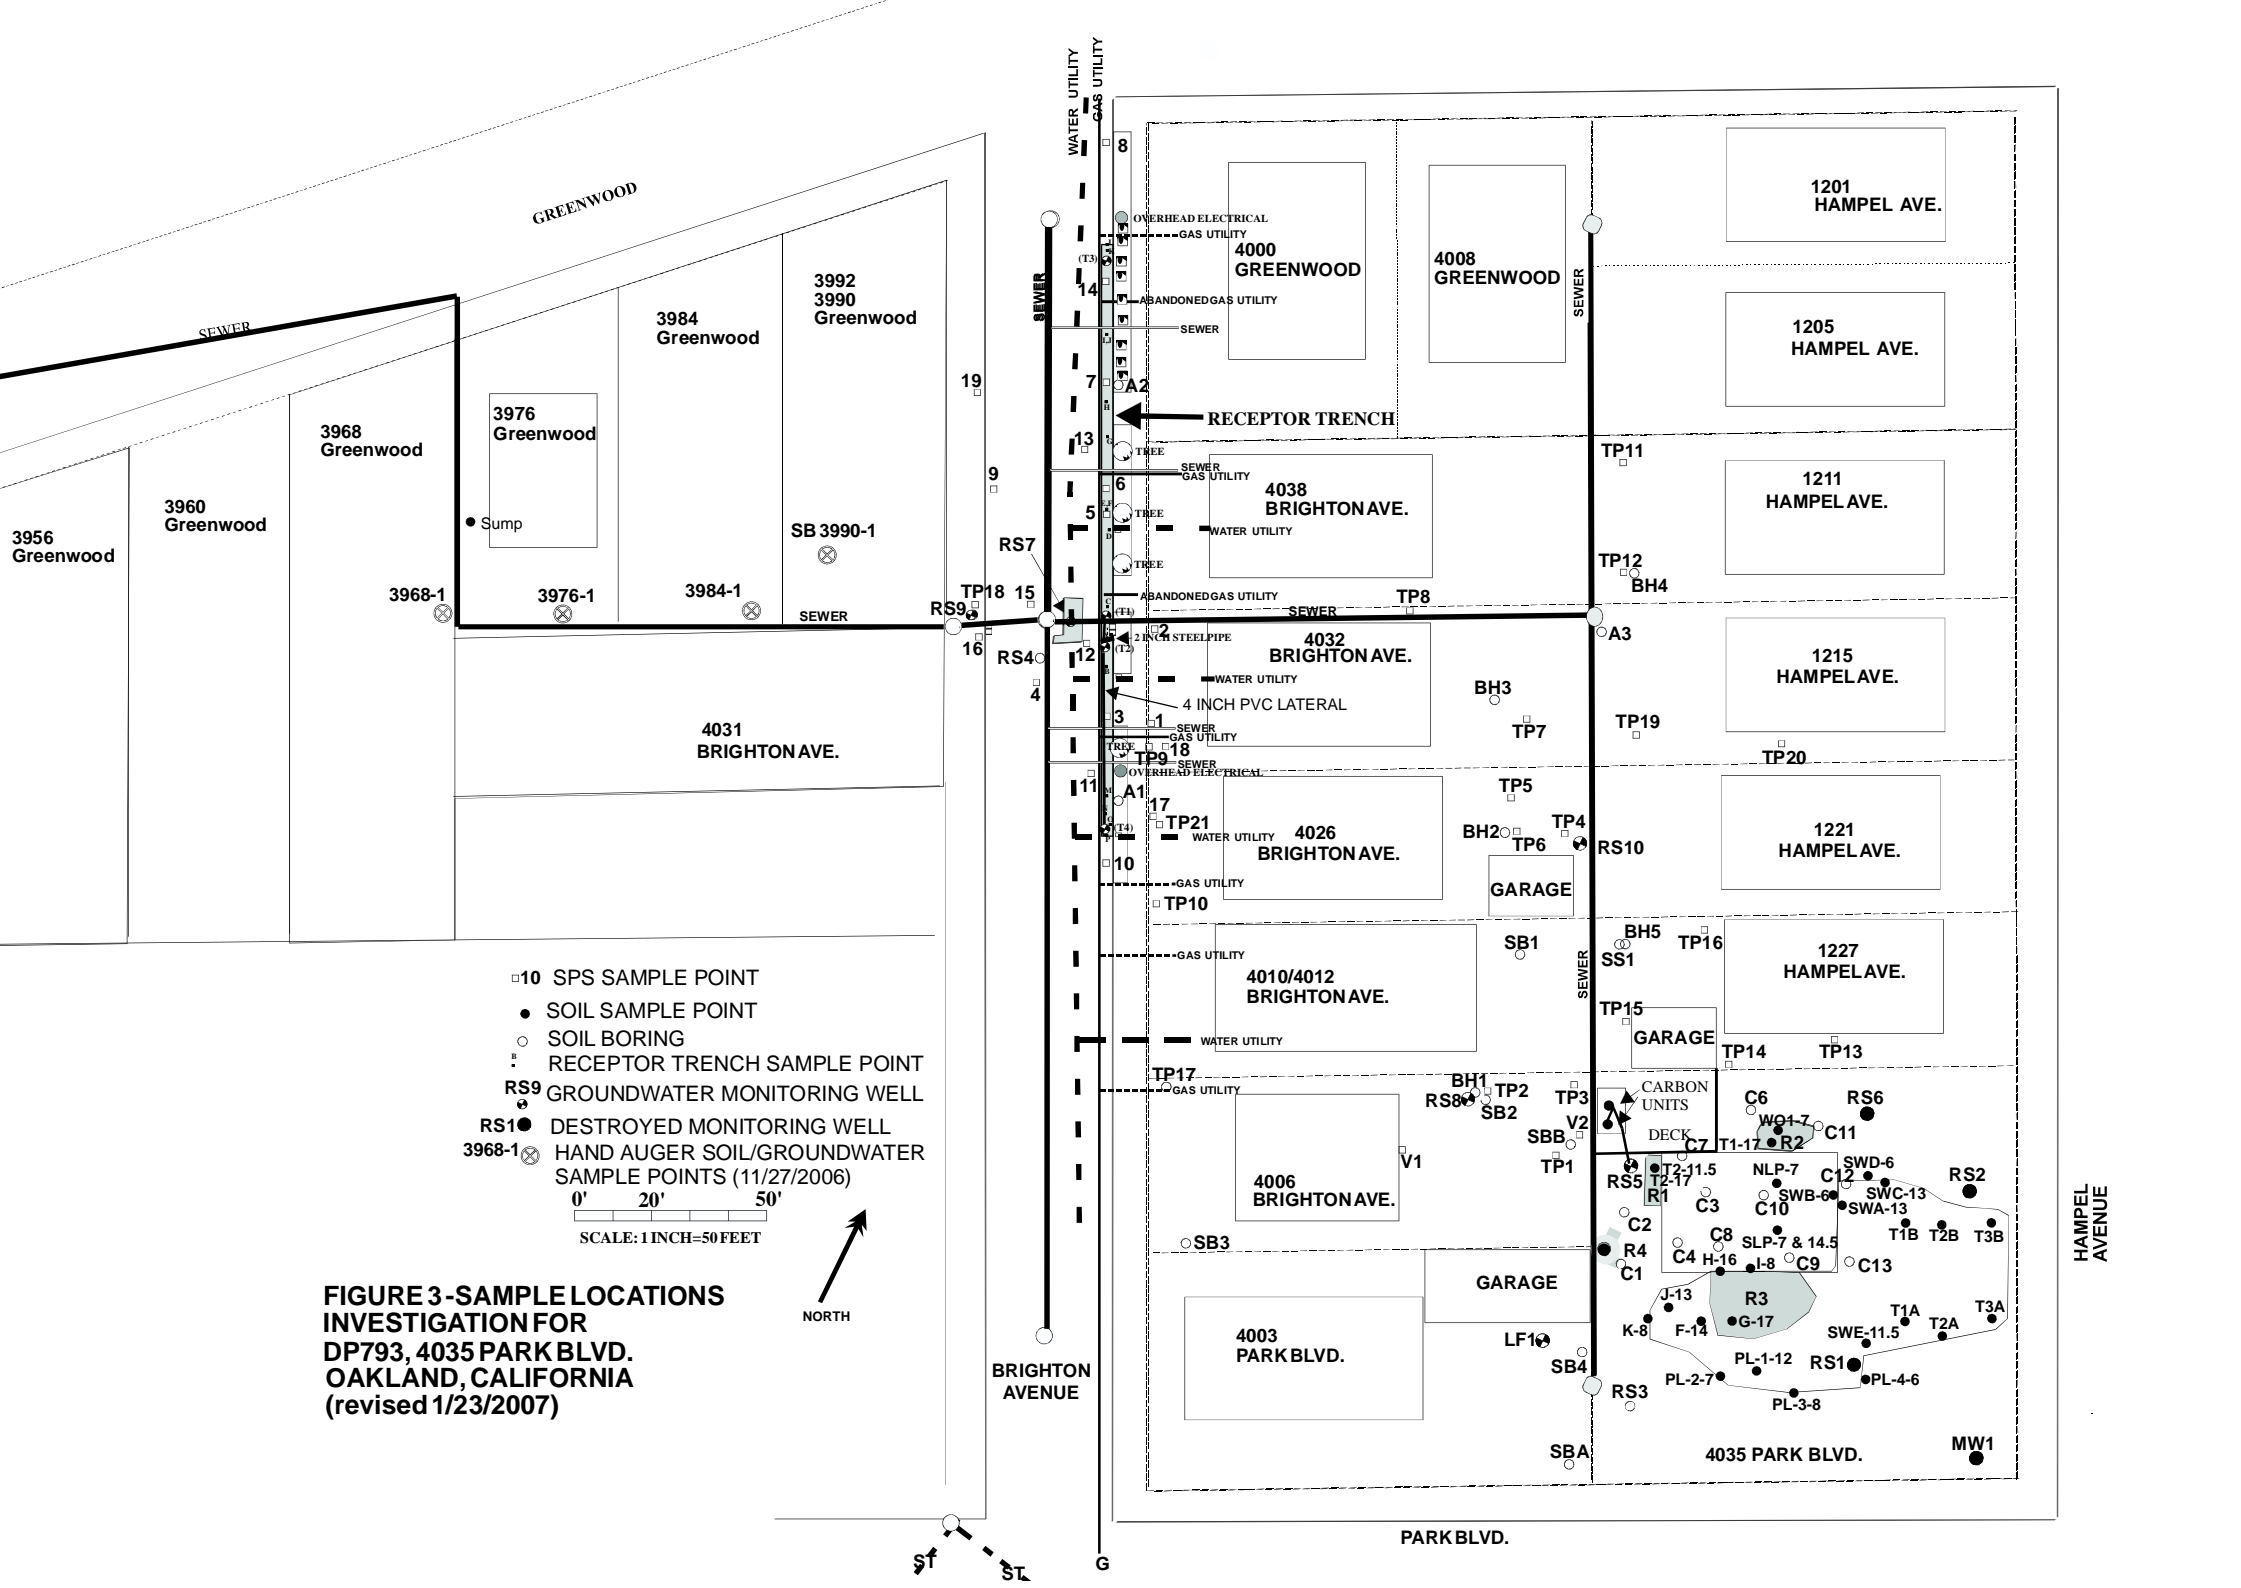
WATER UTILITY
GAS UTILITY

GREENWOOD

SEWER

3956 Greenwood

3960 Greenwood

3968 Greenwood

3976 Greenwood

3984 Greenwood

3992
3990
Greenwood

Sump

SB 3990-1

3968-1

3976-1

3984-1

SEWER

19

9

RS7

TP18 15

RS9

16

RS4

4

SEWER

8

OVERHEAD ELECTRICAL
GAS UTILITY

(T3)

14

ABANDONED GAS UTILITY

SEWER

7 A2

RECEPTOR TRENCH

13

TREE

SEWER
GAS UTILITY

6

5

TREE

WATER UTILITY

TREE

ABANDONED GAS UTILITY

(T1)

2

2 INCH STEEL PIPE

12

(T2)

WATER UTILITY

4 INCH PVC LATERAL

3

1

SEWER
GAS UTILITY

TREE

18

TP9

SEWER

OVERHEAD ELECTRICAL

11

A1

17

TP21

(T4)

WATER UTILITY

10

GAS UTILITY

TP10

GAS UTILITY

WATER UTILITY

TP17

GAS UTILITY

SB3

4000 GREENWOOD

4008 GREENWOOD

4038 BRIGHTON AVE.

4032 BRIGHTON AVE.

4031 BRIGHTON AVE.

4026 BRIGHTON AVE.

4010/4012 BRIGHTON AVE.

4006 BRIGHTON AVE.

4003 PARK BLVD.

GARAGE

SEWER

TP8

BH3

TP7

TP5

BH2

TP6

TP4

RS10

GARAGE

SB1

BH1

RS8

TP2

SB2

TP3

V2

SBB

TP1

V1

LF1

SB4

SBA

SEWER

TP11

TP12

BH4

A3

TP19

TP20

BH5

SS1

TP16

TP15

GARAGE

TP14

TP13

CARBON UNITS

DECK

1201 HAMPEL AVE.

1205 HAMPEL AVE.

1211 HAMPEL AVE.

1215 HAMPEL AVE.

1221 HAMPEL AVE.

1227 HAMPEL AVE.

C6

WO1-7

R2

C11

RS6

T1-17

C7

SWD-6

RS2

T2-11.5

NLP-7

C12

RS5

T2-17

R1

SWB-6

SWC-13

C3

C10

SWA-13

C2

C8

SLP-7 & 14.5

T1B

T2B

T3B

R4

C4

H-16

I-8

C9

C13

C1

J-13

R3

T1A

T3A

K-8

F-14

G-17

SWE-11.5

T2A

PL-1-12

RS1

RS3

PL-2-7

PL-3-8

PL-4-6

4035 PARK BLVD.

MW1

HAMPEL AVENUE

PARK BLVD.

BRIGHTON AVENUE

G

ST

ST

10 SPS SAMPLE POINT
SOIL SAMPLE POINT
SOIL BORING
RECEPTOR TRENCH SAMPLE POINT
RS9 GROUNDWATER MONITORING WELL
RS1 DESTROYED MONITORING WELL
3968-1 HAND AUGER SOIL/GROUNDWATER SAMPLE POINTS (11/27/2006)

0' 20' 50'
SCALE: 1 INCH=50 FEET

NORTH

FIGURE 3 - SAMPLE LOCATIONS
INVESTIGATION FOR
DP793, 4035 PARK BLVD.
OAKLAND, CALIFORNIA
(revised 1/23/2007)